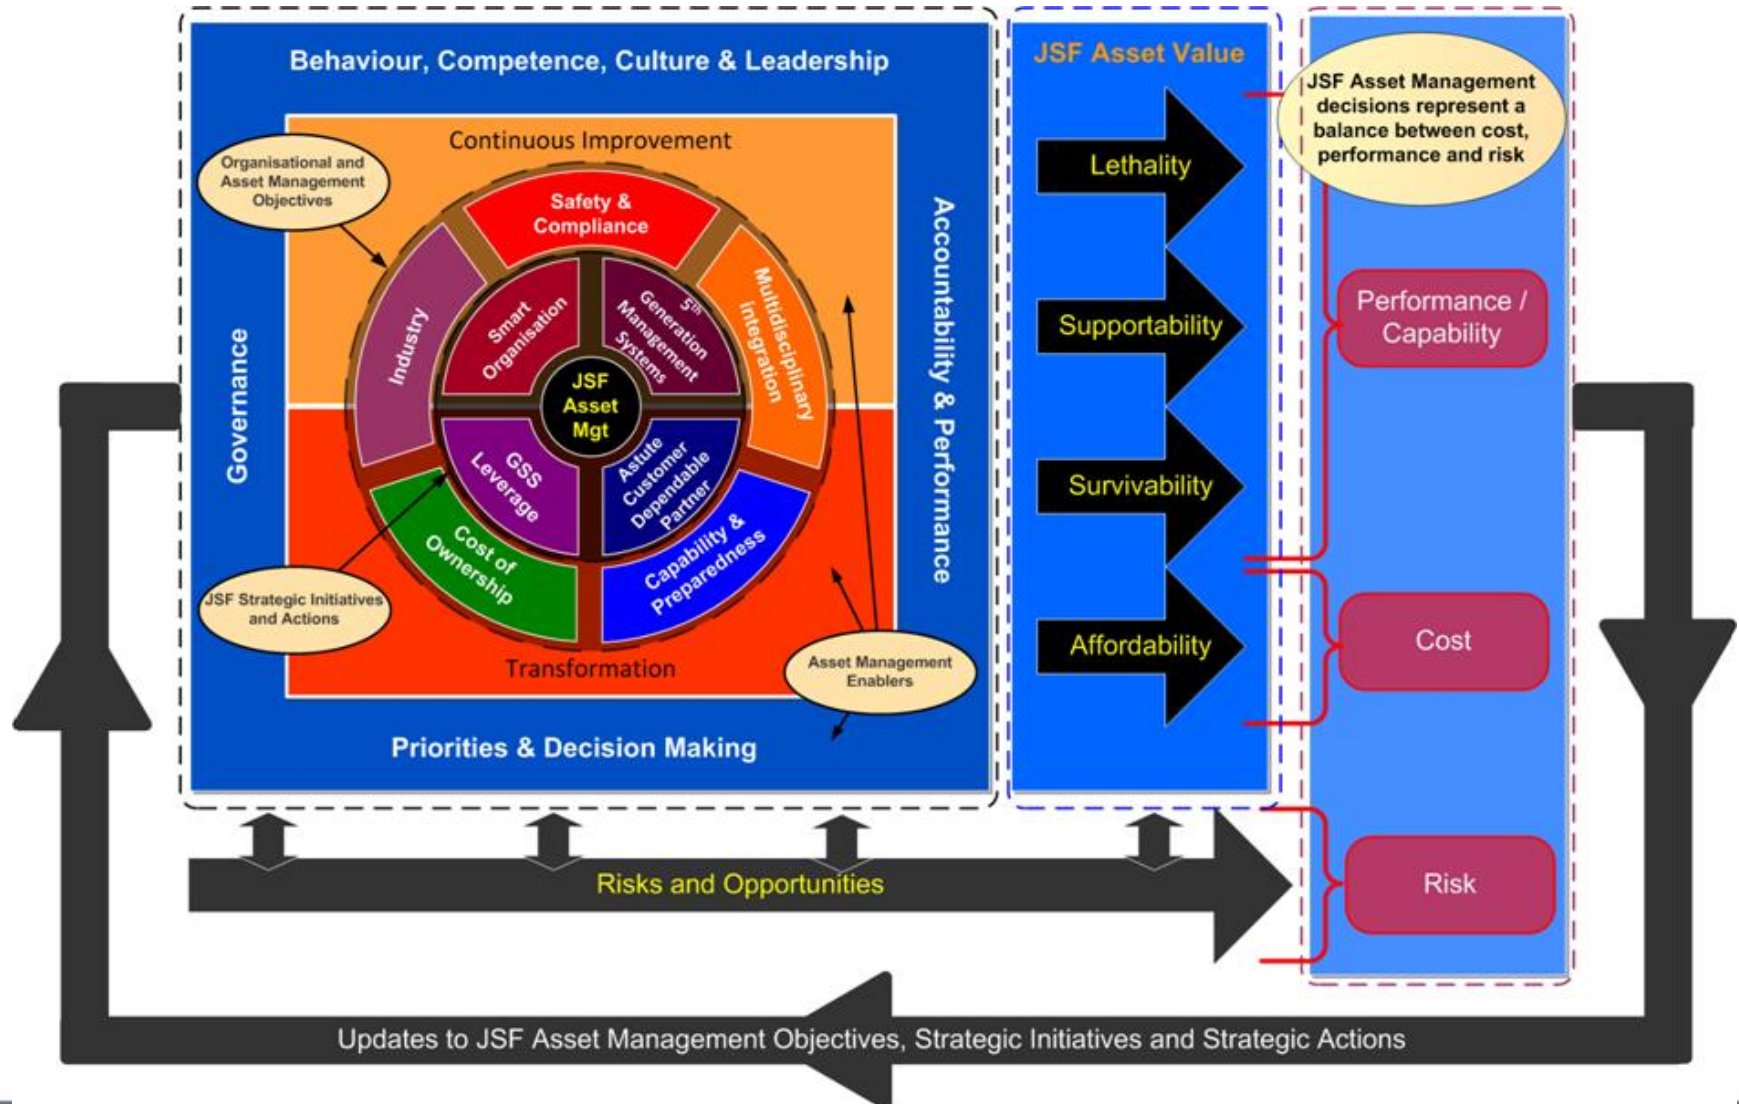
Behaviour, Competence, Culture & Leadership

Continuous Improvement

Organisational and Asset Management Objectives

Safety & Compliance

Industry

Smart Organisation

5th Generation Management Systems

Multidisciplinary integration

JSF Asset Mgt

GSS Leverage

Astute Customer Dependable Partner

Cost of Ownership

Capability & Preparedness

JSF Strategic Initiatives and Actions

Transformation

Asset Management Enablers

Governance

Accountability & Performance

Priorities & Decision Making

JSF Asset Value

Lethality

Supportability

Survivability

Affordability

JSF Asset Management decisions represent a balance between cost, performance and risk

Performance / Capability

Cost

Risk

Risks and Opportunities

Updates to JSF Asset Management Objectives, Strategic Initiatives and Strategic Actions